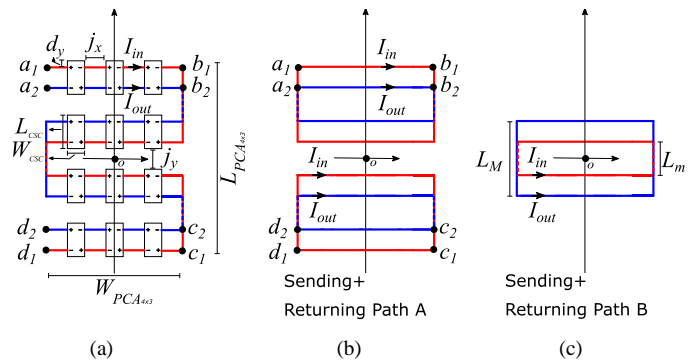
$d_y$ $j_x$ $I_{in}$
$a_1$ $b_1$
$a_2$ $b_2$
$I_{out}$
$L_{csc}$
$W_{csc}$
$o$
$j_y$
$L_{PCA_{4x3}}$
$d_2$ $c_2$
$d_1$ $c_1$
$W_{PCA_{4x3}}$
(a)

$I_{in}$
$a_1$ $b_1$
$a_2$ $b_2$
$I_{out}$
$I_{in}$ $o$
$I_{out}$
$d_2$ $c_2$
$d_1$ $c_1$
Sending+
Returning Path A
(b)

$L_M$
$I_{in}$ $o$
$L_m$
$I_{out}$
Sending+
Returning Path B
(c)